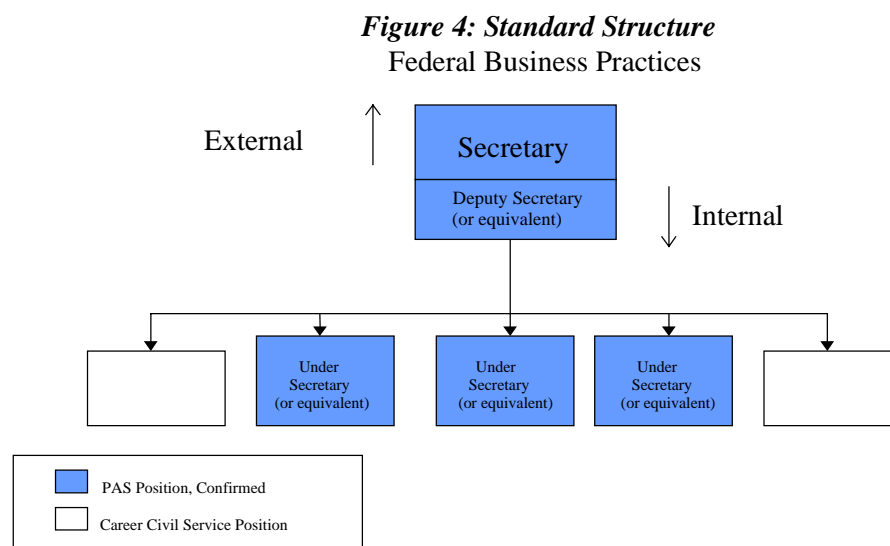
*Figure 4: Standard Structure*
Federal Business Practices

External

Secretary

Deputy Secretary (or equivalent)

Internal

Under Secretary (or equivalent)

Under Secretary (or equivalent)

Under Secretary (or equivalent)

PAS Position, Confirmed

Career Civil Service Position